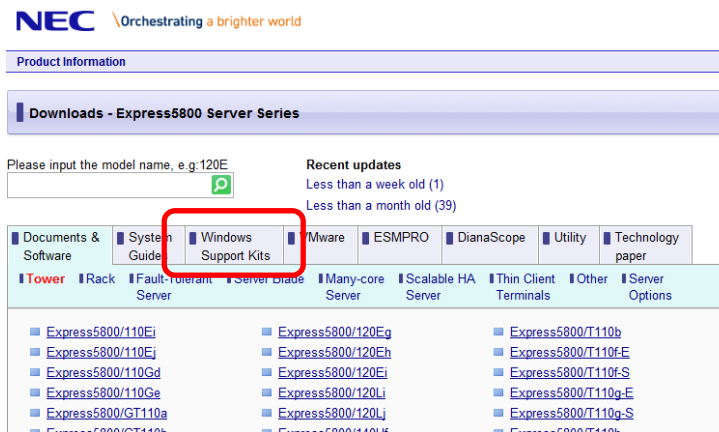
NEC \Orchestrating a brighter world

Product Information

Downloads - Express5800 Server Series

Please input the model name, e.g:120E

Recent updates
Less than a week old (1)
Less than a month old (39)

Documents & Software | System Guide | Windows Support Kits | VMware | ESMPRO | DianaScope | Utility | Technology paper

Tower | Rack | Fault-Tolerant Server | Server Blade | Many-core Server | Scalable HA Server | Thin Client Terminals | Other | Server Options

Express5800/110Ei
Express5800/110Ej
Express5800/110Gd
Express5800/110Ge
Express5800/GT110a
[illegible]

Express5800/120Eg
Express5800/120Eh
Express5800/120Ei
Express5800/120Li
Express5800/120Lj
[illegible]

Express5800/T110b
Express5800/T110f-E
Express5800/T110f-S
Express5800/T110g-E
Express5800/T110g-S
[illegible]